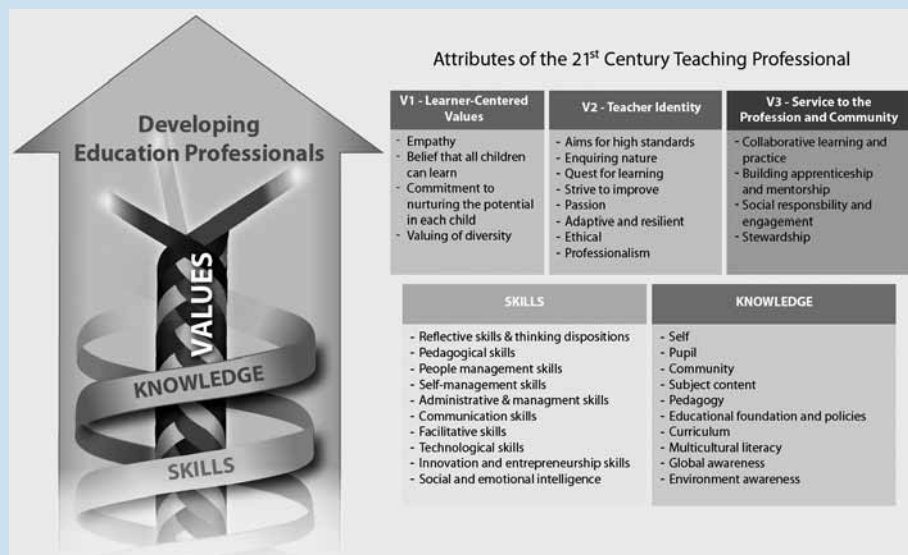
Developing Education Professionals

VALUES

KNOWLEDGE

SKILLS

Attributes of the 21$^{st}$ Century Teaching Professional

| V1 - Learner-Centered Values | V2 - Teacher Identity | V3 - Service to the Profession and Community |
|---|---|---|
| - Empathy<br>- Belief that all children can learn<br>- Commitment to nurturing the potential in each child<br>- Valuing of diversity | - Aims for high standards<br>- Enquiring nature<br>- Quest for learning<br>- Strive to improve<br>- Passion<br>- Adaptive and resilient<br>- Ethical<br>- Professionalism | - Collaborative learning and practice<br>- Building apprenticeship and mentorship<br>- Social responsbility and engagement<br>- Stewardship |

| SKILLS | KNOWLEDGE |
|---|---|
| - Reflective skills & thinking dispositions<br>- Pedagogical skills<br>- People management skills<br>- Self-management skills<br>- Administrative & managment skills<br>- Communication skills<br>- Facilitative skills<br>- Technological skills<br>- Innovation and entrepreneurship skills<br>- Social and emotional intelligence | - Self<br>- Pupil<br>- Community<br>- Subject content<br>- Pedagogy<br>- Educational foundation and policies<br>- Curriculum<br>- Multicultural literacy<br>- Global awareness<br>- Environment awareness |